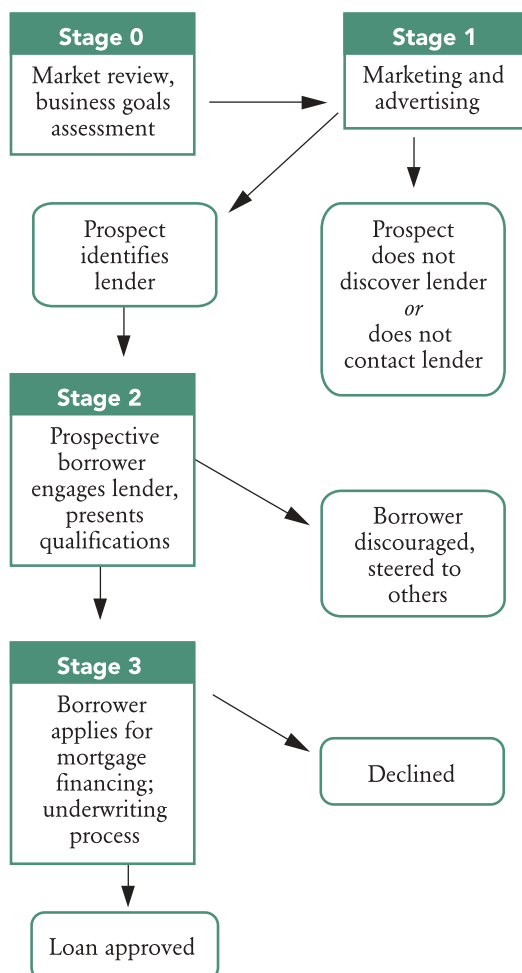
Stage 0

Market review, business goals assessment

Stage 1

Marketing and advertising

Prospect identifies lender

Prospect does not discover lender
*or*
does not contact lender

Stage 2

Prospective borrower engages lender, presents qualifications

Borrower discouraged, steered to others

Stage 3

Borrower applies for mortgage financing; underwriting process

Declined

Loan approved